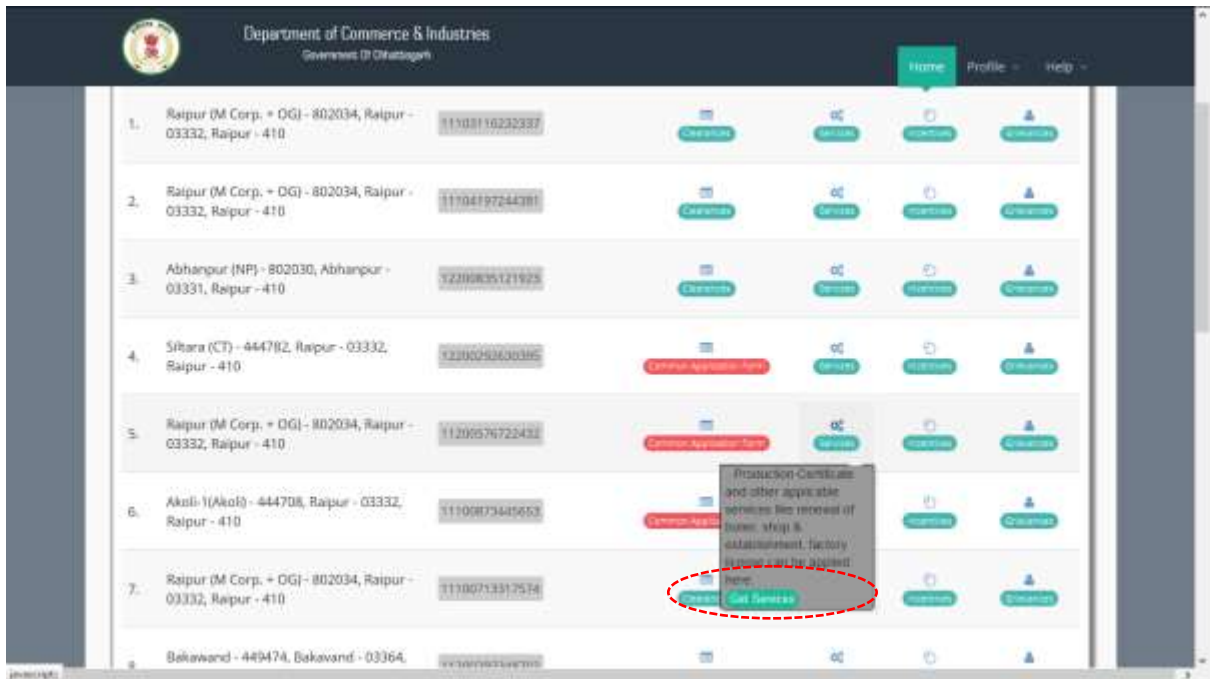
Department of Commerce & Industries
Government Of Chhattisgarh

Home Profile Help

1. Raipur (M Corp. + OG) - 802034, Raipur - 03332, Raipur - 410 | 11103116232337 | Clearances | Services | Incentives | Grievances

2. Raipur (M Corp. + OG) - 802034, Raipur - 03332, Raipur - 410 | 11104197244381 | Clearances | Services | Incentives | Grievances

3. Abhanpur (NP) - 802030, Abhanpur - 03331, Raipur - 410 | 12200835121923 | Clearances | Services | Incentives | Grievances

4. Siltara (CT) - 444782, Raipur - 03332, Raipur - 410 | 12200292630395 | Common Application Form | Services | Incentives | Grievances

5. Raipur (M Corp. + OG) - 802034, Raipur - 03332, Raipur - 410 | 11200576722432 | Common Application Form | Services | Incentives | Grievances

6. Akoli-1(Akoli) - 444708, Raipur - 03332, Raipur - 410 | 11100873445653 | Common Applic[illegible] | Incentives | Grievances

7. Raipur (M Corp. + OG) - 802034, Raipur - 03332, Raipur - 410 | 11100713317574 | Clearan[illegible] | Get Services | Incentives | Grievances

Production Certificate and other applicable services like renewal of boiler, shop & establishment, factory license can be availed here.

8. Bakawand - 449474, Bakawand - 03364, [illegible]

javascript: